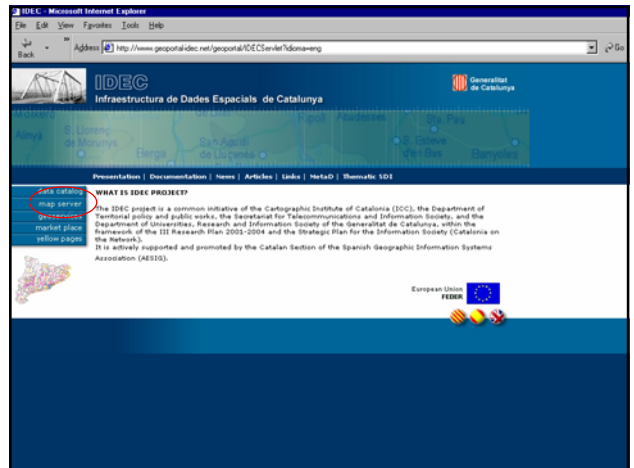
IDEC - Microsoft Internet Explorer
File Edit View Favorites Tools Help
Back
Address http://www.geoportal-idec.net/geoportal/IDECServlet?idioma=eng
Go

IDEC
Infraestructura de Dades Espacials de Catalunya
Generalitat de Catalunya

Alanya
S. Llorenç de Morunys
Berga
Sant Agustí de Lluçanès
Olot
Sta. Pau
S. Esteve d'en Bas
Banyoles

Presentation | Documentation | News | Articles | Links | MetaD | Thematic SDI

data catalog
map server
geoservices
market place
yellow pages

WHAT IS IDEC PROJECT?

The IDEC project is a common initiative of the Cartographic Institute of Catalonia (ICC), the Department of Territorial policy and public works, the Secretariat for Telecommunications and Information Society, and the Department of Universities, Research and Information Society of the Generalitat de Catalunya, within the framework of the III Research Plan 2001-2004 and the Strategic Plan for the Information Society (Catalonia on the Network).
It is actively supported and promoted by the Catalan Section of the Spanish Geographic Information Systems Association (AESIG).

European Union
FEDER